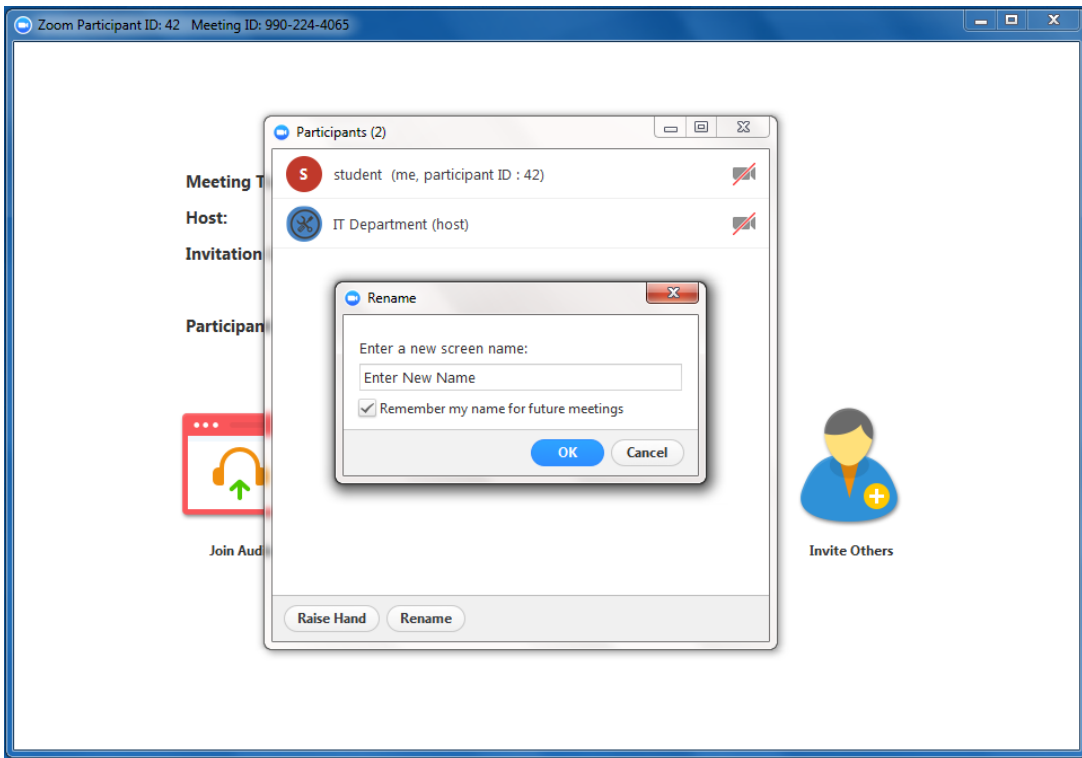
Zoom Participant ID: 42 Meeting ID: 990-224-4065

Meeting T

Host:

Invitation

Participan

Participants (2)

S student (me, participant ID : 42)

IT Department (host)

Rename

Enter a new screen name:

Enter New Name

Remember my name for future meetings

OK

Cancel

Join Aud

Invite Others

Raise Hand

Rename